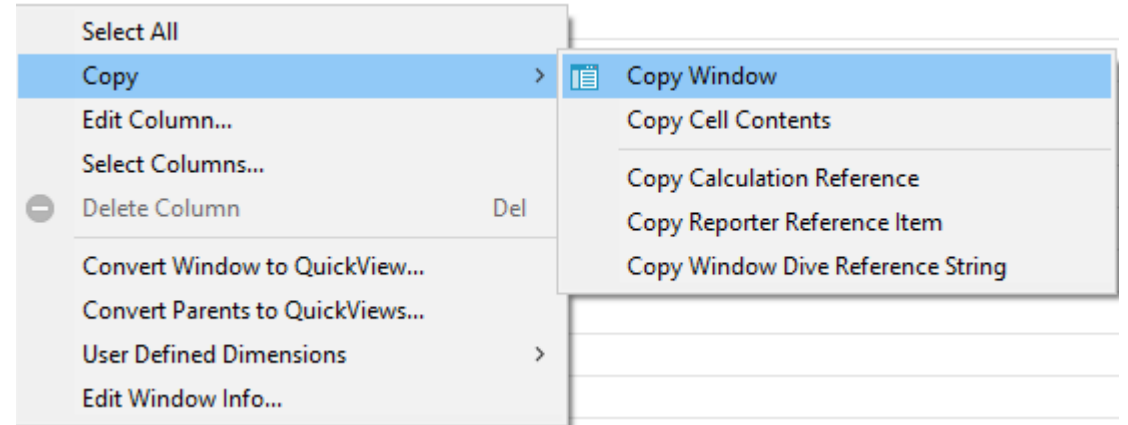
Select All
Copy >
Edit Column...
Select Columns...
Delete Column Del
Convert Window to QuickView...
Convert Parents to QuickViews...
User Defined Dimensions >
Edit Window Info...

Copy Window
Copy Cell Contents
Copy Calculation Reference
Copy Reporter Reference Item
Copy Window Dive Reference String